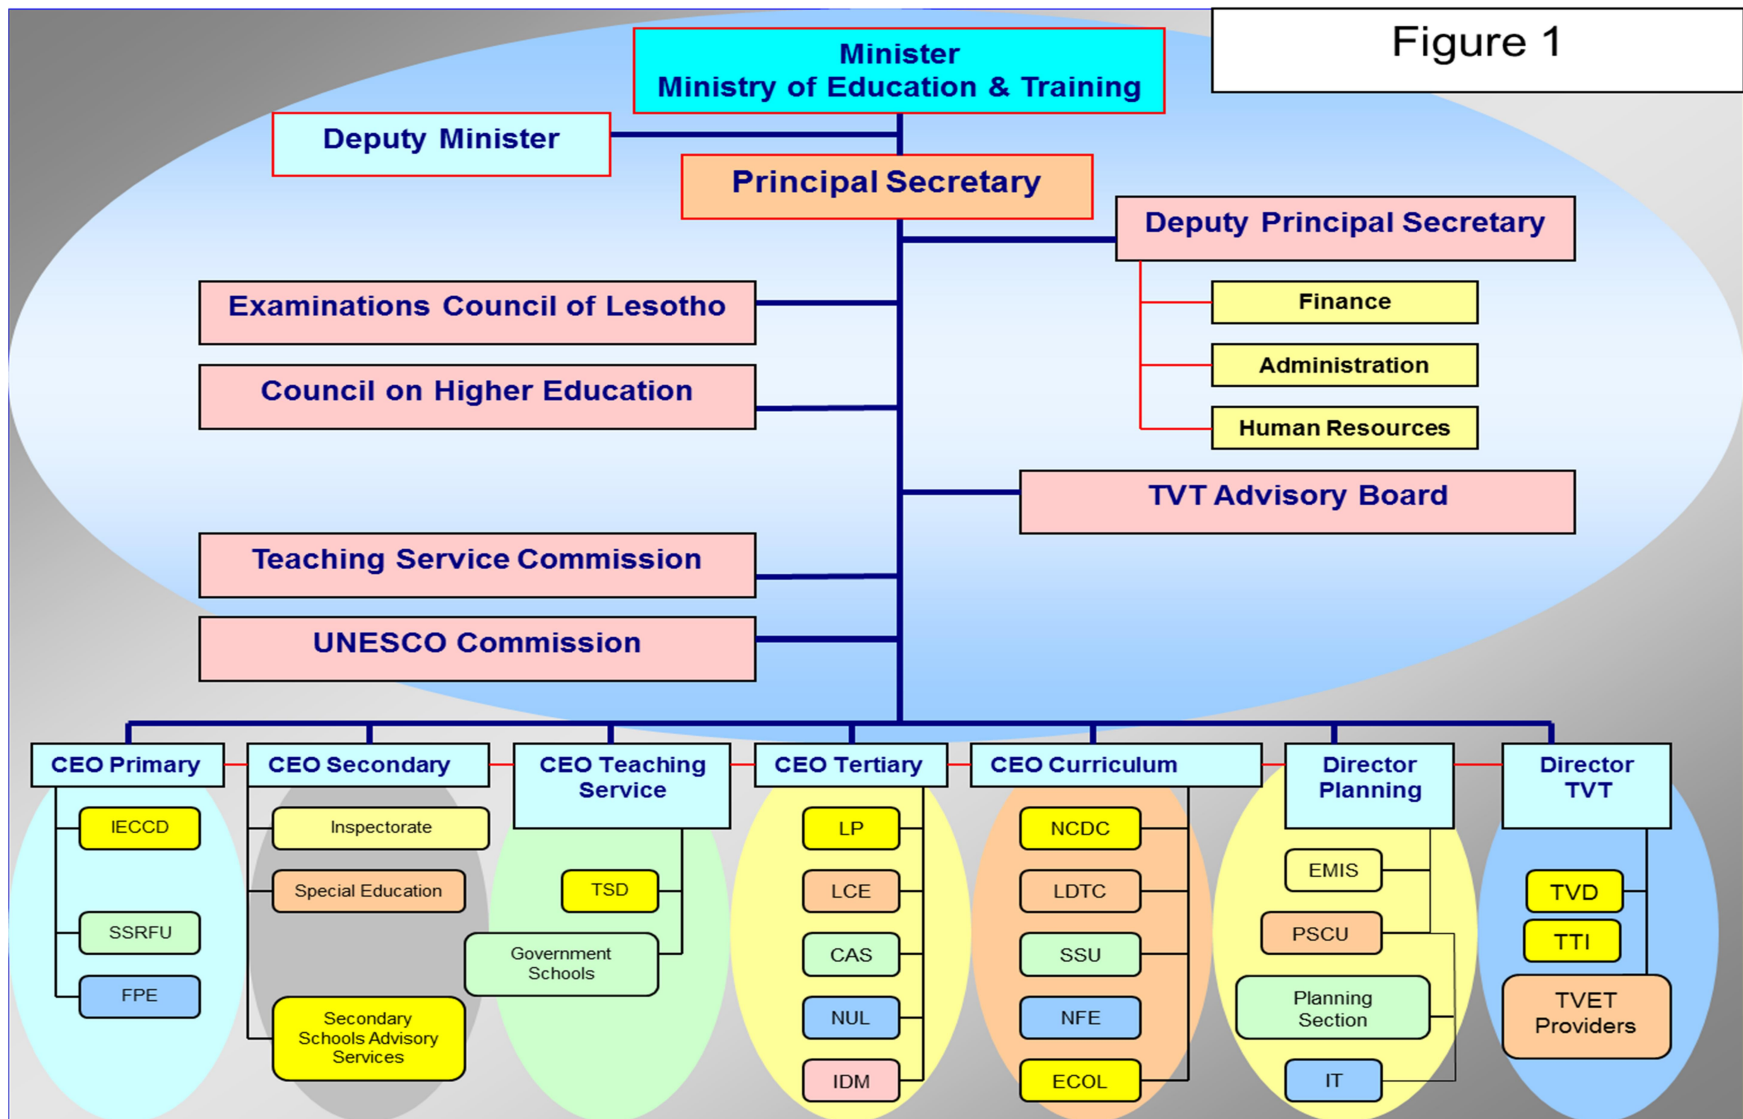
Figure 1

Minister
Ministry of Education & Training

Deputy Minister

Principal Secretary

Deputy Principal Secretary

Finance

Administration

Human Resources

Examinations Council of Lesotho

Council on Higher Education

TVT Advisory Board

Teaching Service Commission

UNESCO Commission

CEO Primary

IECCD

SSRFU

FPE

CEO Secondary

Inspectorate

Special Education

Secondary Schools Advisory Services

CEO Teaching Service

TSD

Government Schools

CEO Tertiary

LP

LCE

CAS

NUL

IDM

CEO Curriculum

NCDC

LDTC

SSU

NFE

ECOL

Director Planning

EMIS

PSCU

Planning Section

IT

Director TVT

TVD

TTI

TVET Providers